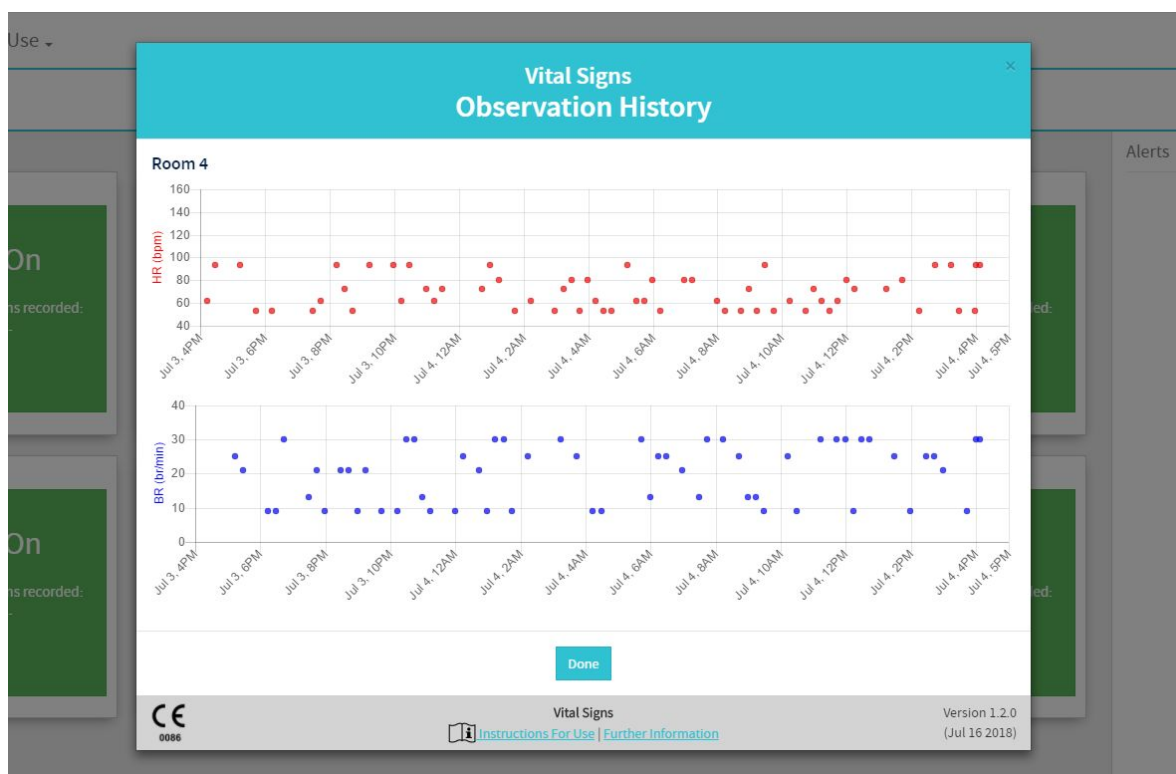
Use

On
ns recorded:

On
ns recorded:

Alerts

ed:

ed:

Vital Signs
Observation History

×

Room 4

HR (bpm)
160
140
120
100
80
60
40
Jul 3, 4PM Jul 3, 6PM Jul 3, 8PM Jul 3, 10PM Jul 4, 12AM Jul 4, 2AM Jul 4, 4AM Jul 4, 6AM Jul 4, 8AM Jul 4, 10AM Jul 4, 12PM Jul 4, 2PM Jul 4, 4PM Jul 4, 5PM

BR (br/min)
40
30
20
10
0
Jul 3, 4PM Jul 3, 6PM Jul 3, 8PM Jul 3, 10PM Jul 4, 12AM Jul 4, 2AM Jul 4, 4AM Jul 4, 6AM Jul 4, 8AM Jul 4, 10AM Jul 4, 12PM Jul 4, 2PM Jul 4, 4PM Jul 4, 5PM

Done

CE
0086

Vital Signs
Instructions For Use | Further Information

Version 1.2.0
(Jul 16 2018)